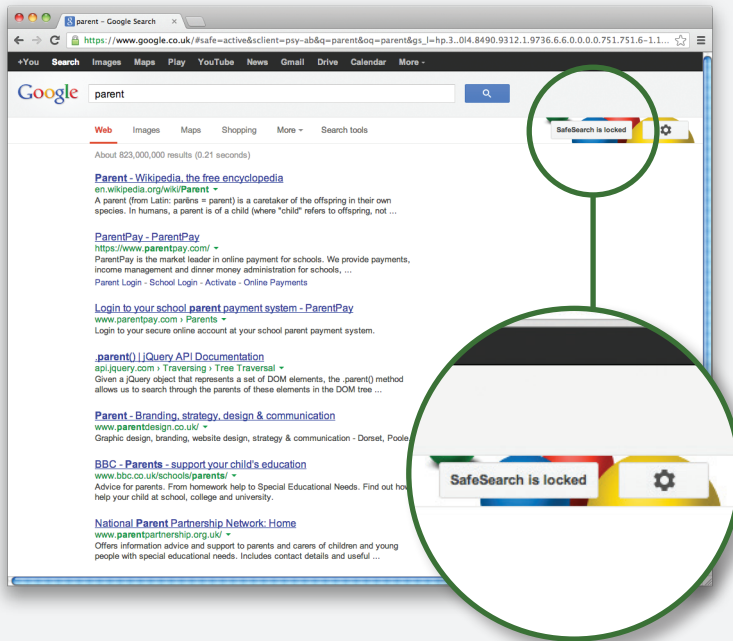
parent - Google Search

https://www.google.co.uk/#safe=active&sclient=psy-ab&q=parent&oq=parent&gs_l=hp.3..0l4.8490.9312.1.9736.6.6.0.0.0.0.751.751.6-1.1...

+You Search Images Maps Play YouTube News Gmail Drive Calendar More

Google parent

Web Images Maps Shopping More Search tools

SafeSearch is locked

About 823,000,000 results (0.21 seconds)

Parent - Wikipedia, the free encyclopedia
en.wikipedia.org/wiki/Parent
A parent (from Latin: parēns = parent) is a caretaker of the offspring in their own species. In humans, a parent is of a child (where "child" refers to offspring, not ...

ParentPay - ParentPay
https://www.parentpay.com/
ParentPay is the market leader in online payment for schools. We provide payments, income management and dinner money administration for schools, ...
Parent Login - School Login - Activate - Online Payments

Login to your school parent payment system - ParentPay
www.parentpay.com › Parents
Login to your secure online account at your school parent payment system.

.parent() | jQuery API Documentation
api.jquery.com › Traversing › Tree Traversal
Given a jQuery object that represents a set of DOM elements, the .parent() method allows us to search through the parents of these elements in the DOM tree ...

Parent - Branding, strategy, design & communication
www.parentdesign.co.uk/
Graphic design, branding, website design, strategy & communication - Dorset, Poole

BBC - Parents - support your child's education
www.bbc.co.uk/schools/parents/
Advice for parents. From homework help to Special Educational Needs. Find out ho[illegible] help your child at school, college and university.

National Parent Partnership Network: Home
www.parentpartnership.org.uk/
Offers information advice and support to parents and carers of children and young people with special educational needs. Includes contact details and useful ...

SafeSearch is locked